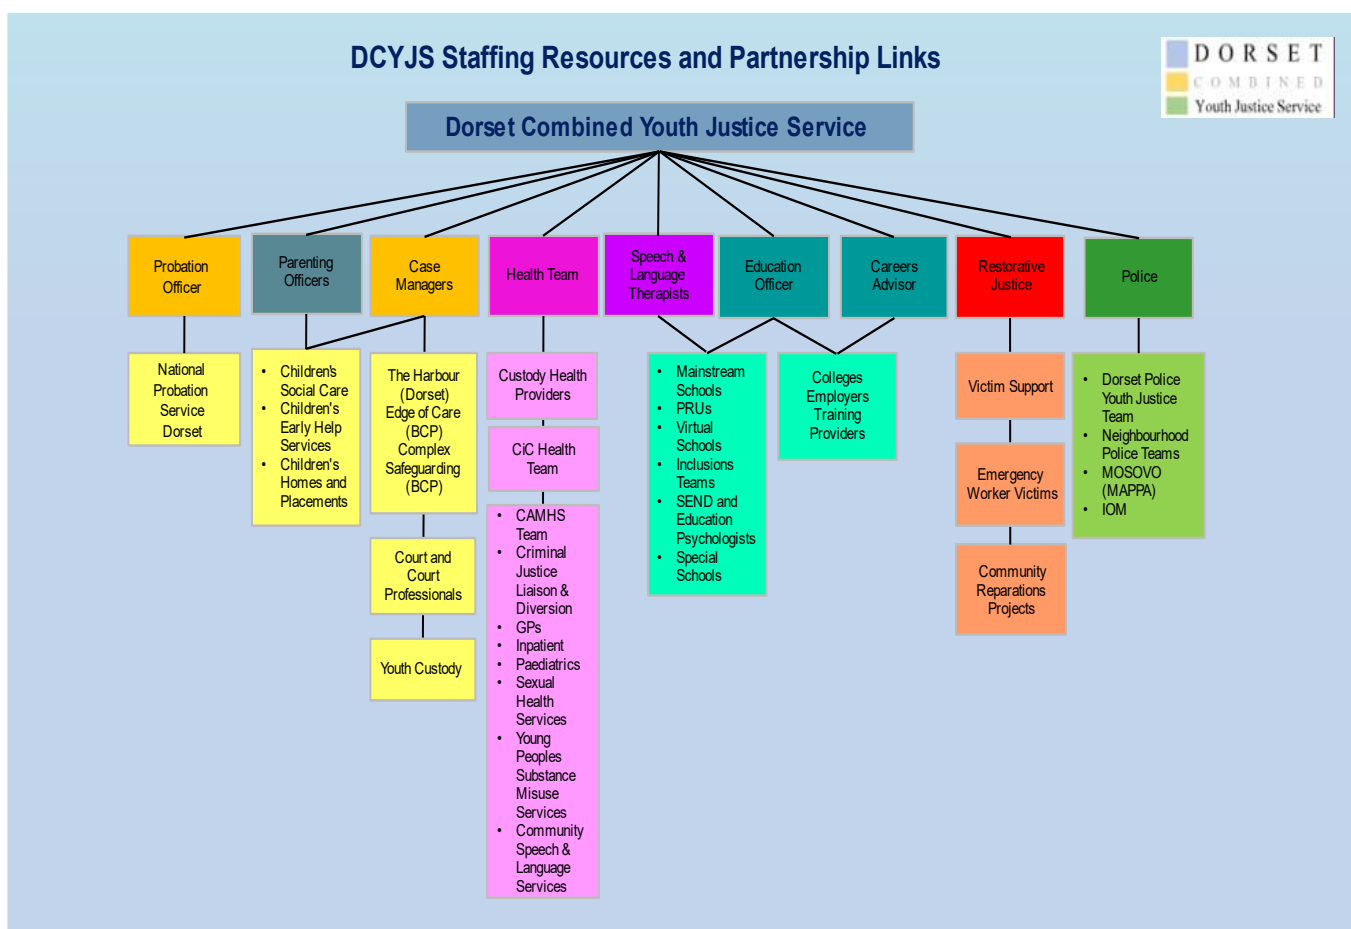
DCYJS Staffing Resources and Partnership Links

DORSET
COMBINED
Youth Justice Service

Dorset Combined Youth Justice Service

Probation Officer

National Probation Service Dorset

Parenting Officers

- Children's Social Care
- Children's Early Help Services
- Children's Homes and Placements

Case Managers

The Harbour (Dorset) Edge of Care (BCP) Complex Safeguarding (BCP)

Court and Court Professionals

Youth Custody

Health Team

Custody Health Providers

CiC Health Team

- CAMHS Team
- Criminal Justice Liaison & Diversion
- GPs
- Inpatient
- Paediatrics
- Sexual Health Services
- Young Peoples Substance Misuse Services
- Community Speech & Language Services

Speech & Language Therapists

Education Officer

- Mainstream Schools
- PRUs
- Virtual Schools
- Inclusions Teams
- SEND and Education Psychologists
- Special Schools

Careers Advisor

Colleges Employers Training Providers

Restorative Justice

Victim Support

Emergency Worker Victims

Community Reparations Projects

Police

- Dorset Police Youth Justice Team
- Neighbourhood Police Teams
- MOSOVO (MAPPA)
- IOM